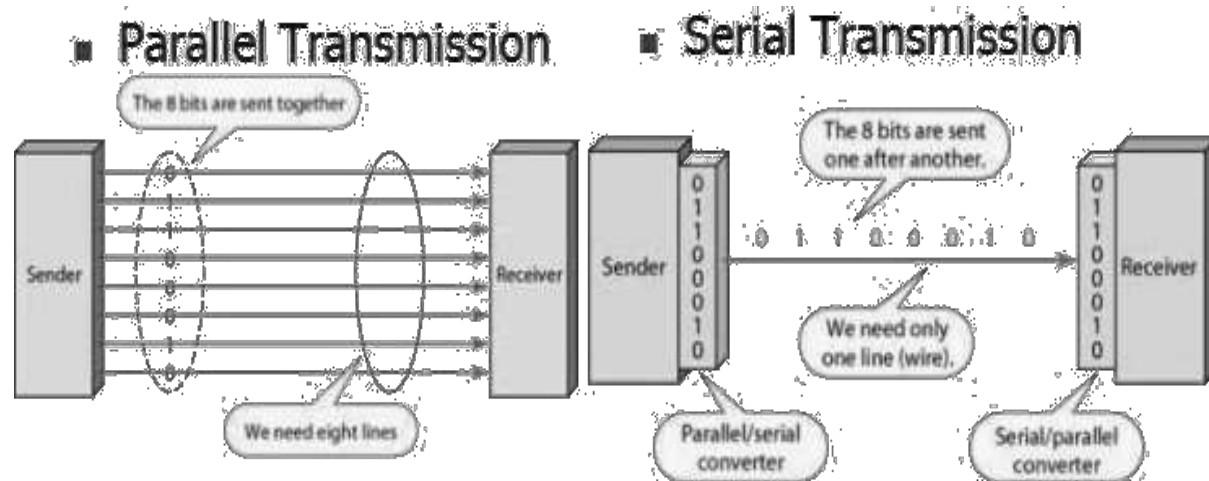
Parallel Transmission

The 8 bits are sent together

0
1
1
0
0
0
1
0

Sender

Receiver

We need eight lines

Serial Transmission

The 8 bits are sent one after another.

Sender

0
1
1
0
0
0
1
0

0 1 1 0 0 0 1 0

We need only one line (wire).

0
1
1
0
0
0
1
0

Receiver

Parallel/serial converter

Serial/parallel converter